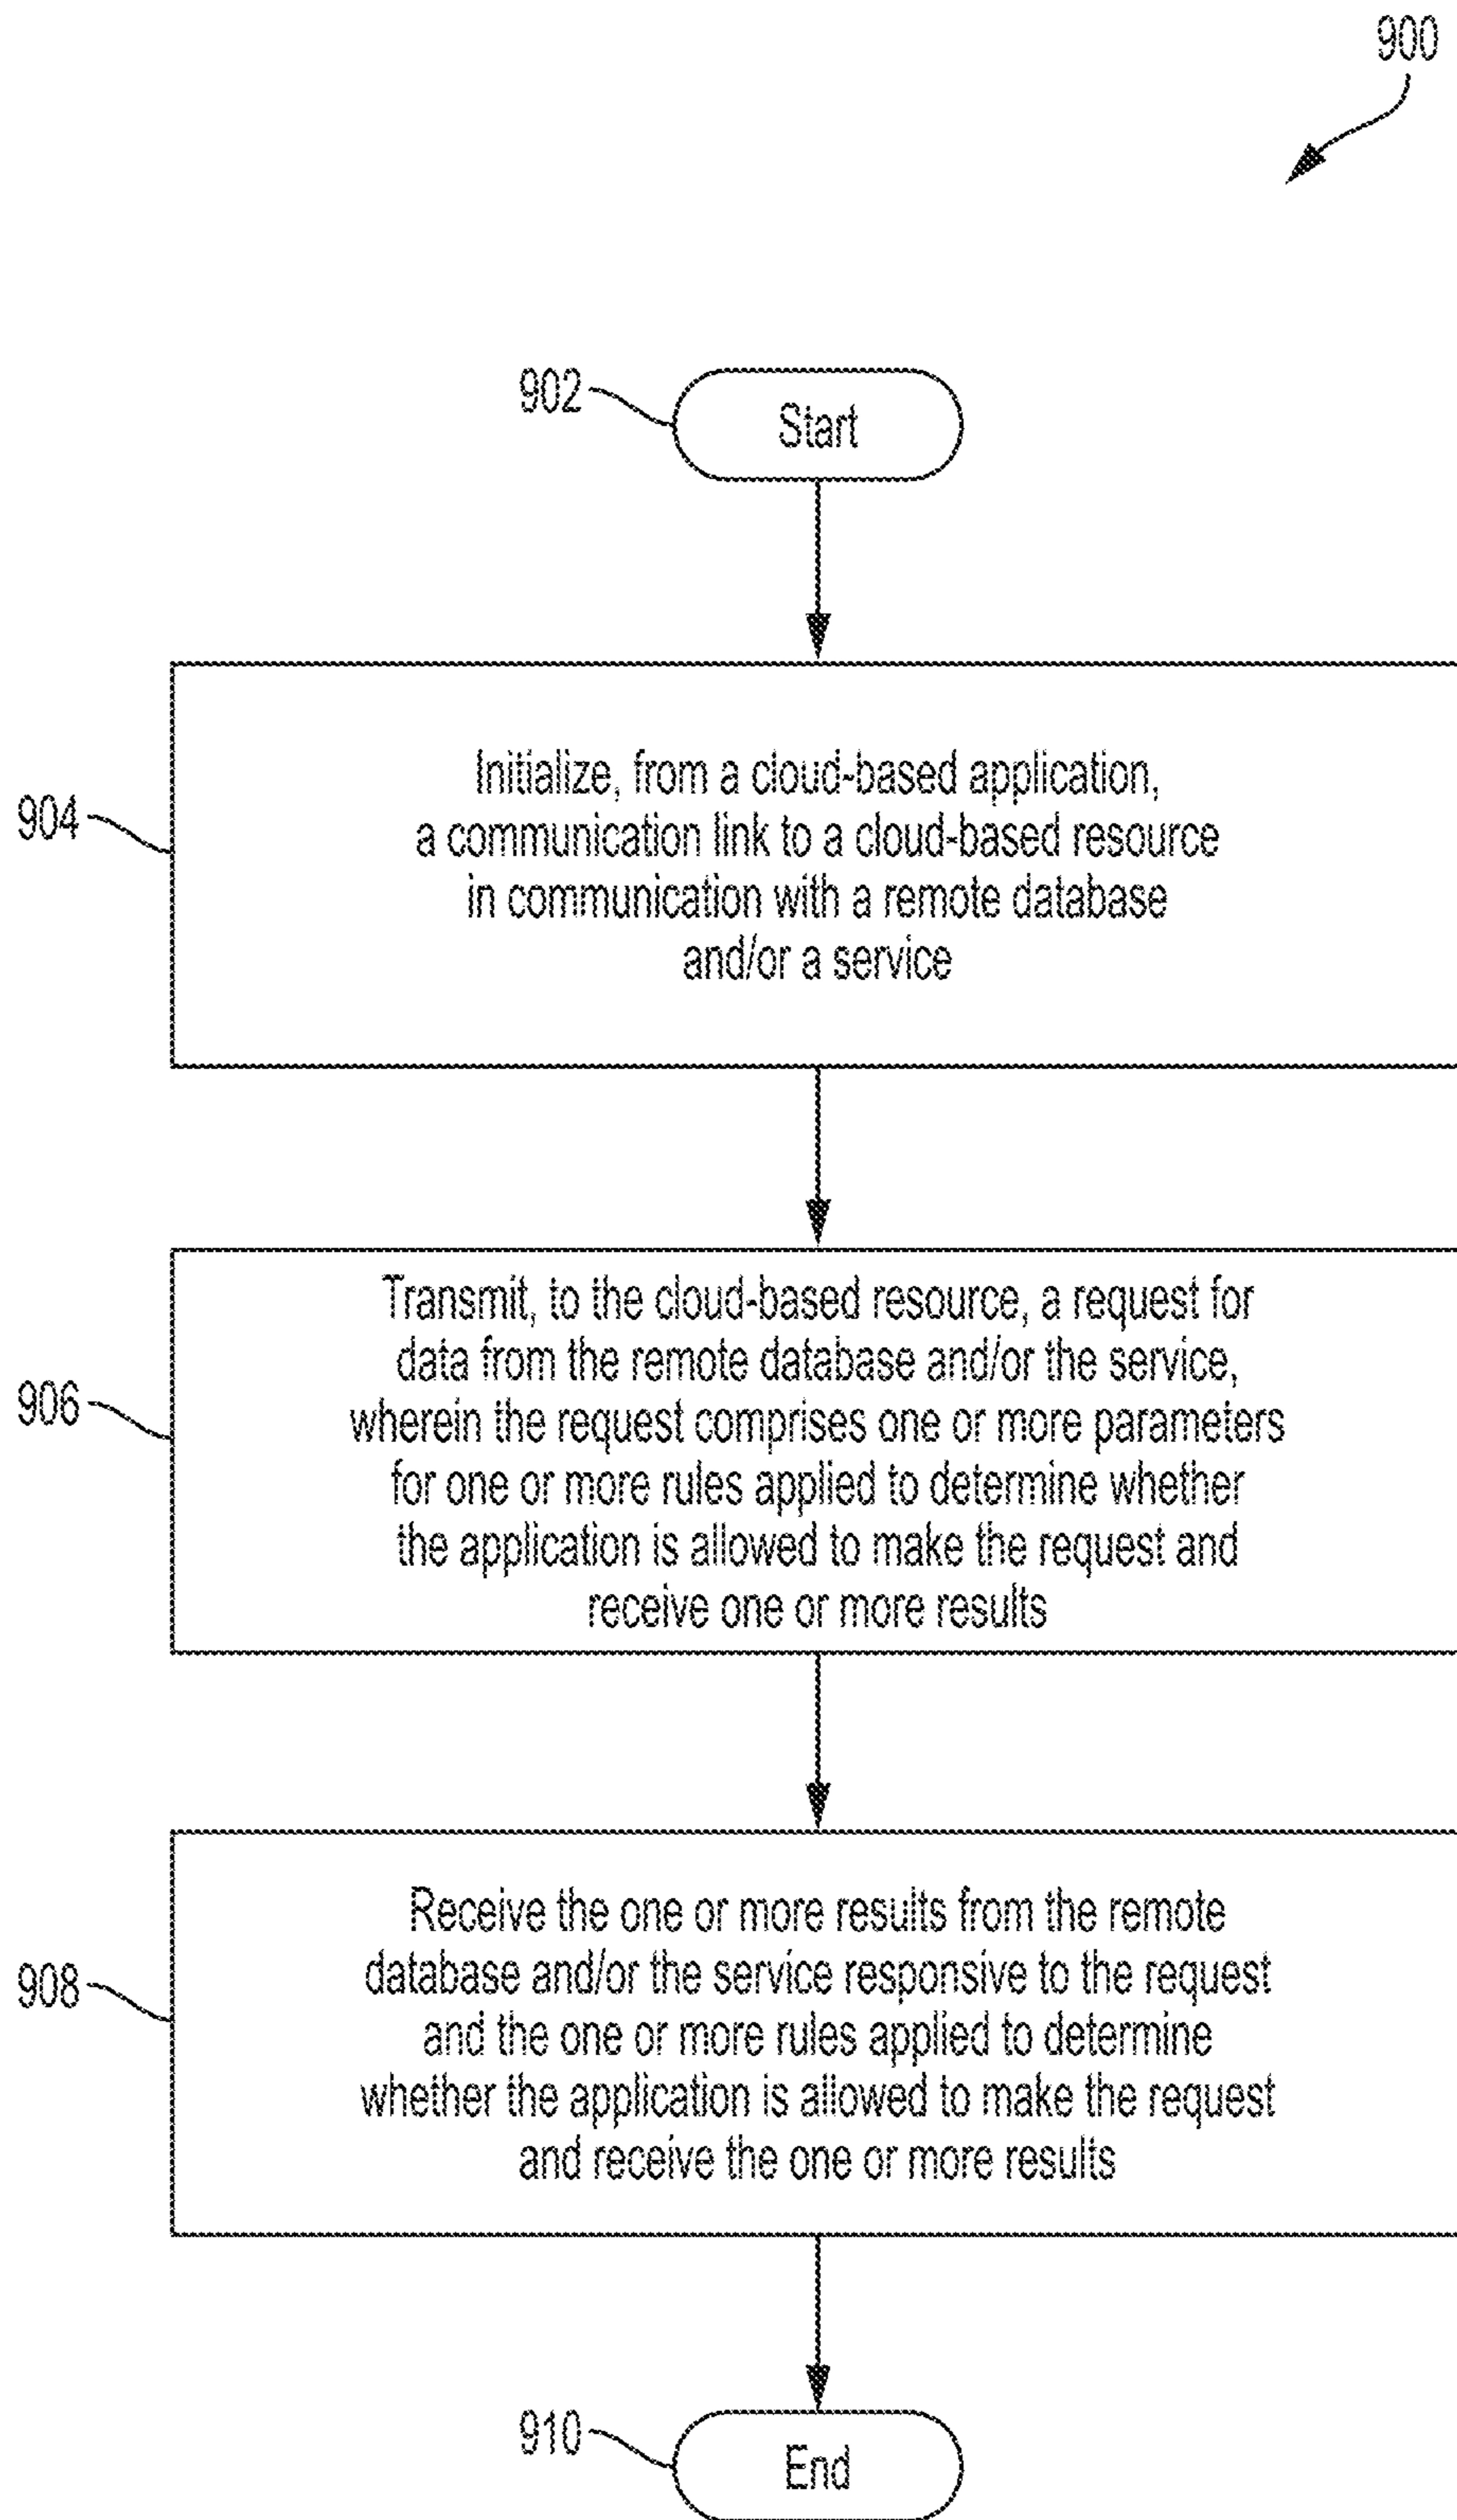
900

902

Start

904

Initialize, from a cloud-based application, a communication link to a cloud-based resource in communication with a remote database and/or a service

906

Transmit, to the cloud-based resource, a request for data from the remote database and/or the service, wherein the request comprises one or more parameters for one or more rules applied to determine whether the application is allowed to make the request and receive one or more results

908

Receive the one or more results from the remote database and/or the service responsive to the request and the one or more rules applied to determine whether the application is allowed to make the request and receive the one or more results

910

End